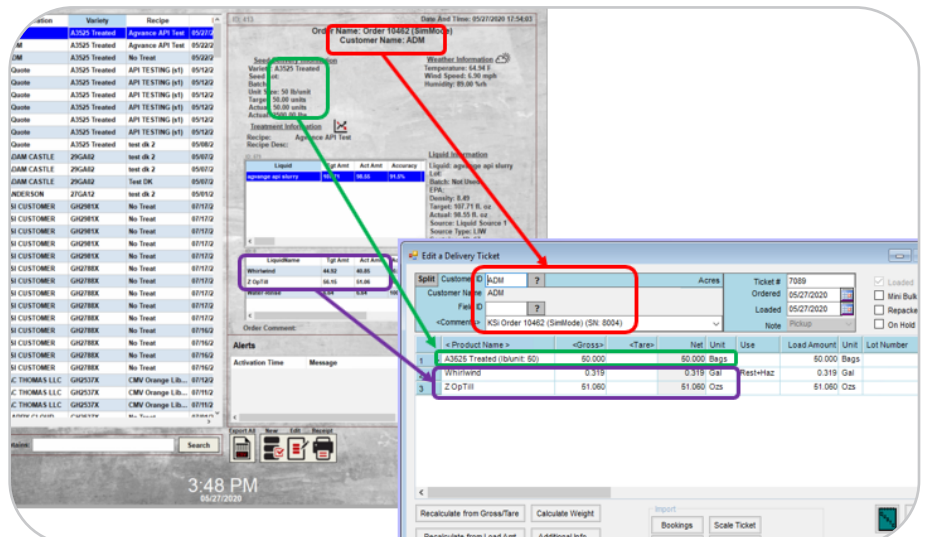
| ation | Variety | Recipe | |
|---|---|---|---|
| | A3525 Treated | Agvance API Test | 05/27/2 |
| | A3525 Treated | Agvance API Test | 05/22/2 |
| OM | A3525 Treated | No Treat | 05/22/2 |
| Quote | A3525 Treated | API TESTING (x1) | 05/12/2 |
| Quote | A3525 Treated | API TESTING (x1) | 05/12/2 |
| Quote | A3525 Treated | API TESTING (x1) | 05/12/2 |
| Quote | A3525 Treated | API TESTING (x1) | 05/12/2 |
| Quote | A3525 Treated | API TESTING (x1) | 05/12/2 |
| Quote | A3525 Treated | API TESTING (x1) | 05/12/2 |
| Quote | A3525 Treated | test dk 2 | 05/08/2 |
| DAM CASTLE | 29GA82 | test dk 2 | 05/07/2 |
| DAM CASTLE | 29GA82 | test dk 2 | 05/07/2 |
| DAM CASTLE | 29GA82 | Test DK | 05/07/2 |
| NDERSON | 29GA12 | test dk 2 | 05/01/2 |
| SI CUSTOMER | GH2981X | No Treat | 07/17/2 |
| SI CUSTOMER | GH2981X | No Treat | 07/17/2 |
| SI CUSTOMER | GH2981X | No Treat | 07/17/2 |
| SI CUSTOMER | GH2981X | No Treat | 07/17/2 |
| SI CUSTOMER | GH2788X | No Treat | 07/17/2 |
| SI CUSTOMER | GH2788X | No Treat | 07/17/2 |
| SI CUSTOMER | GH2788X | No Treat | 07/17/2 |
| SI CUSTOMER | GH2788X | No Treat | 07/17/2 |
| SI CUSTOMER | GH2788X | No Treat | 07/17/2 |
| SI CUSTOMER | GH2788X | No Treat | 07/16/2 |
| SI CUSTOMER | GH2788X | No Treat | 07/16/2 |
| SI CUSTOMER | GH2788X | No Treat | 07/16/2 |
| SI CUSTOMER | GH2788X | No Treat | 07/16/2 |
| C THOMAS LLC | GH2537X | CMV Orange Lib... | 07/16/2 |
| C THOMAS LLC | GH2537X | CMV Orange Lib... | 07/17/2 |
| C THOMAS LLC | GH2537X | CMV Orange Lib... | 07/17/2 |

Name: Search

3:48 PM
05/27/2020

Export All New Edit Receipt

ID 413 Date And Time: 05/27/2020 17:54:03
Order Name: Order 10462 (SimMode)
Customer Name: ADM

Seed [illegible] Information
Variety: A3525 Treated
Seed Lot:
Batch:
Unit Size: 50 lb/unit
Target: 50.00 units
Actual: 50.00 units
Actual: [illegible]

Weather Information
Temperature: 64.94 F
Wind Speed: 6.90 mph
Humidity: 89.00 %rh

Treatment Information
Recipe: Agvance API Test
Recipe Desc:

| Liquid | Tgt Amt | Act Amt | Accuracy |
|---|---|---|---|
| agvange api slurry | 107.71 | 98.55 | 91.5% |

Liquid Information
Liquid: agvange api slurry
Lot:
Batch: Not Used
EPA:
Density: 8.49
Target: 107.71 fl. oz
Actual: 98.55 fl. oz
Source: Liquid Source 1
Source Type: LIW

| LiquidName | Tgt Amt | Act Amt |
|---|---|---|
| Whirlwind | 44.92 | 40.85 |
| Z-OpTill | 56.15 | 51.06 |
| Water Rinse | 6.64 | 6.64 |

Order Comment:

Alerts
Activation Time Message

Edit a Delivery Ticket

Split Customer ID ADM ?
Customer Name ADM
Field ID ?
<Comment> KSi Order 10462 (SimMode) (SN: 8004)
Acres
Ticket # 7089
Ordered 05/27/2020
Loaded 05/27/2020
Note Pickup
Loaded
Mini Bulk
Repacke
On Hold

| | < Product Name > | <Gross> | <Tare> | Net | Unit | Use | Load Amount | Unit | Lot Number |
|---|---|---|---|---|---|---|---|---|---|
| 1 | A3525 Treated (lb/unit: 50) | 50.000 | | 50.000 | Bags | | 50.000 | Bags | |
| 2 | Whirlwind | 0.319 | | 0.319 | Gal | Rest+Haz | 0.319 | Gal | |
| 3 | Z OpTill | 61.060 | | 61.060 | Ozs | | 61.060 | Ozs | |

Recalculate from Gross/Tare Calculate Weight
Recalculate from Load Amt Additional Info
Import
Bookings Scale Ticket